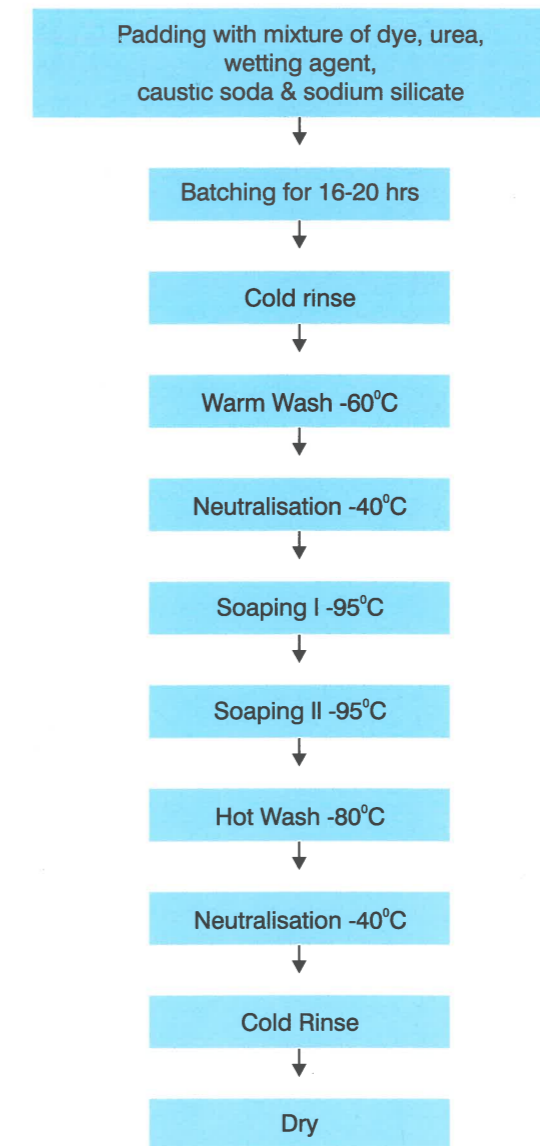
Padding with mixture of dye, urea, wetting agent, caustic soda & sodium silicate

Batching for 16-20 hrs

Cold rinse

Warm Wash -60$^{o}$C

Neutralisation -40$^{o}$C

Soaping I -95$^{o}$C

Soaping II -95$^{o}$C

Hot Wash -80$^{o}$C

Neutralisation -40$^{o}$C

Cold Rinse

Dry